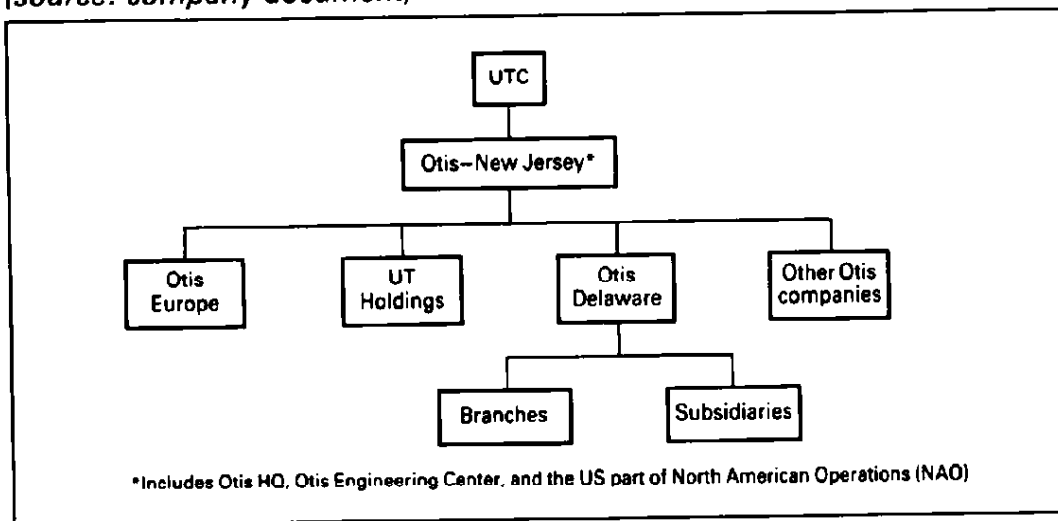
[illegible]

UTC

Otis–New Jersey*

Otis Europe

UT Holdings

Otis Delaware

Other Otis companies

Branches

Subsidiaries

*Includes Otis HQ, Otis Engineering Center, and the US part of North American Operations (NAO)